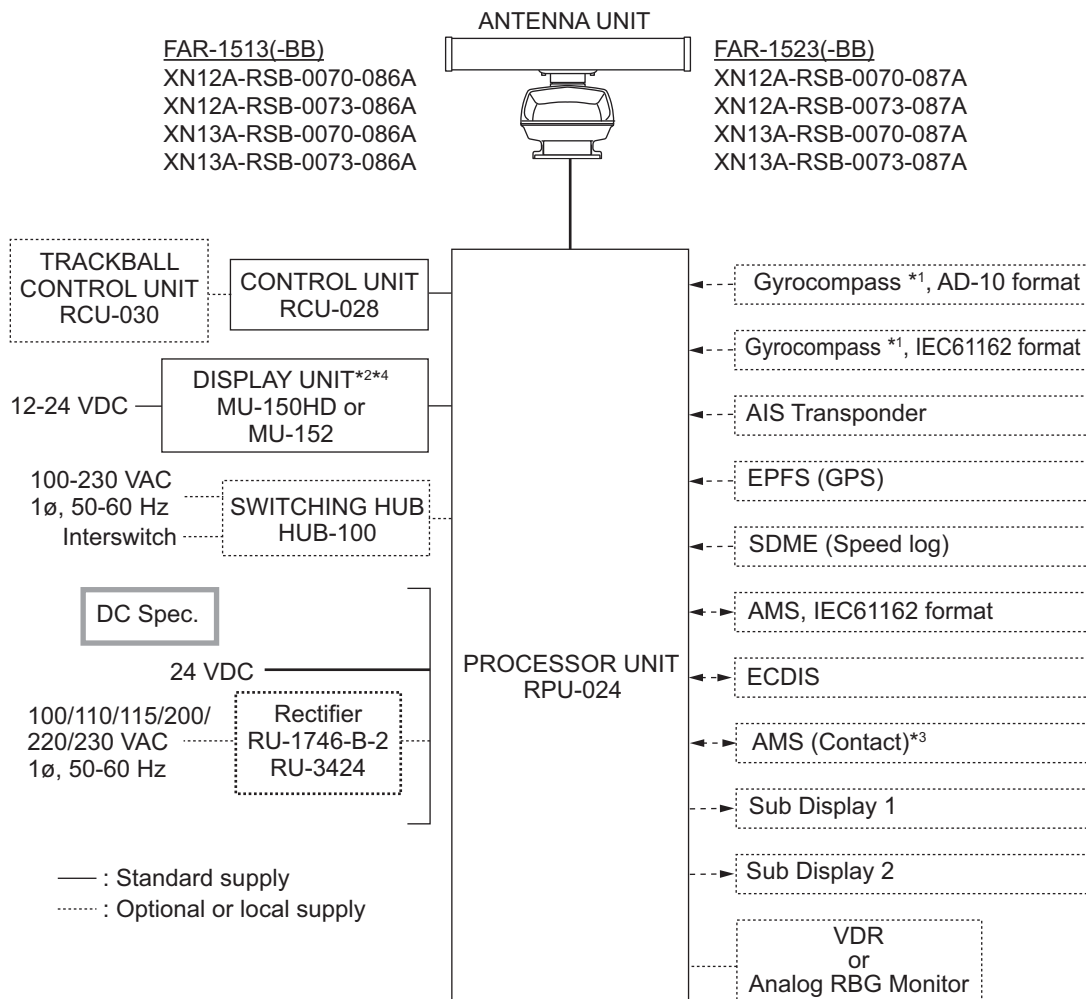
ANTENNA UNIT

FAR-1513(-BB)
XN12A-RSB-0070-086A
XN12A-RSB-0073-086A
XN13A-RSB-0070-086A
XN13A-RSB-0073-086A

FAR-1523(-BB)
XN12A-RSB-0070-087A
XN12A-RSB-0073-087A
XN13A-RSB-0070-087A
XN13A-RSB-0073-087A

TRACKBALL CONTROL UNIT RCU-030

CONTROL UNIT RCU-028

12-24 VDC

DISPLAY UNIT*$^{2}$*$^{4}$ MU-150HD or MU-152

100-230 VAC 1ø, 50-60 Hz

Interswitch

SWITCHING HUB HUB-100

DC Spec.

24 VDC

100/110/115/200/220/230 VAC 1ø, 50-60 Hz

Rectifier RU-1746-B-2 RU-3424

PROCESSOR UNIT RPU-024

Gyrocompass *$^{1}$, AD-10 format

Gyrocompass *$^{1}$, IEC61162 format

AIS Transponder

EPFS (GPS)

SDME (Speed log)

AMS, IEC61162 format

ECDIS

AMS (Contact)*$^{3}$

Sub Display 1

Sub Display 2

VDR or Analog RBG Monitor

: Standard supply
: Optional or local supply